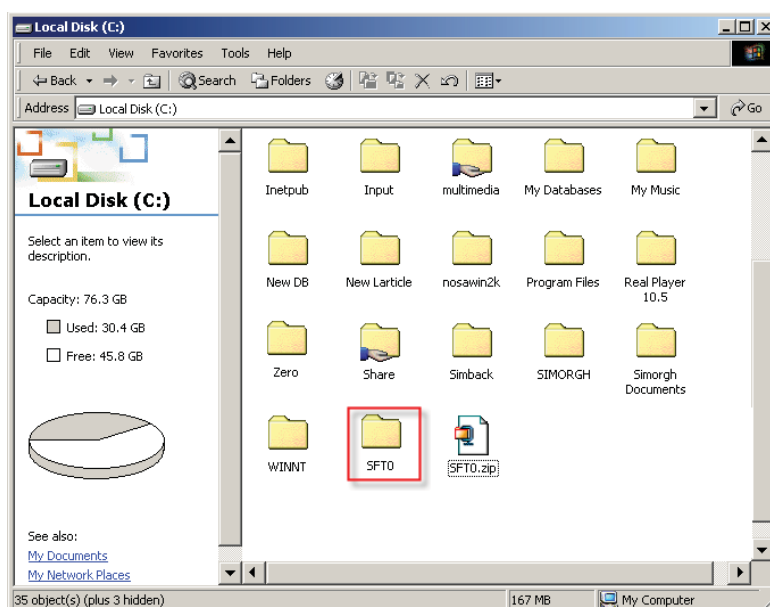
Local Disk (C:)

File Edit View Favorites Tools Help

Back Search Folders

Address Local Disk (C:) Go

Local Disk (C:)

Select an item to view its description.

Capacity: 76.3 GB

Used: 30.4 GB

Free: 45.8 GB

See also:
My Documents
My Network Places

Inetpub
Input
multimedia
My Databases
My Music
New DB
New Larticle
nosawin2k
Program Files
Real Player 10.5
Zero
Share
Simback
SIMORGH
Simorgh Documents
WINNT
SFT0
SFT0.zip

35 object(s) (plus 3 hidden) 167 MB My Computer